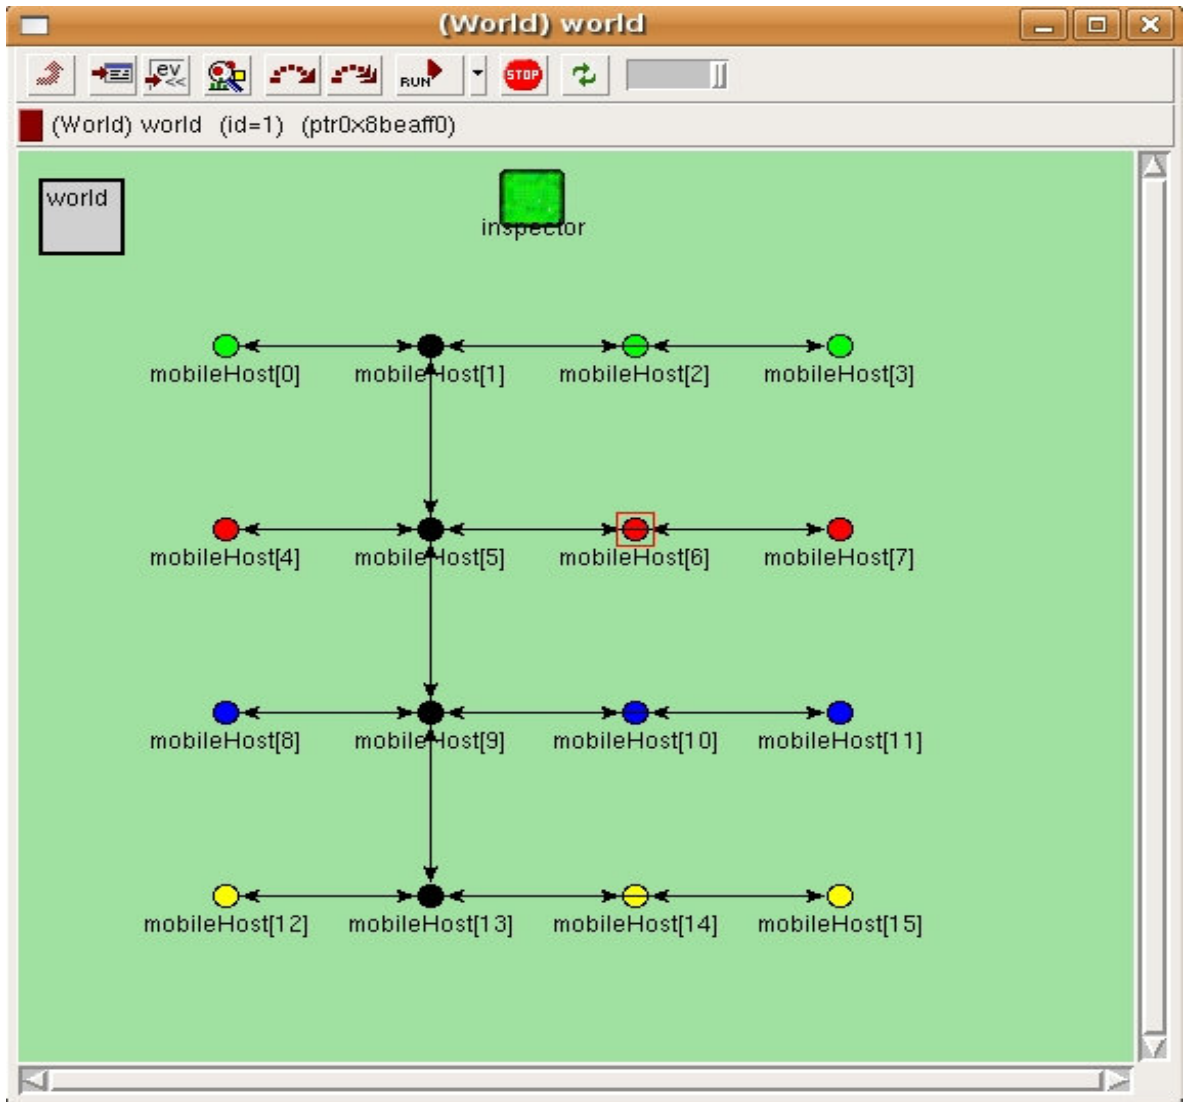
(World) world

ev

RUN

STOP

(World) world (id=1) (ptr0x8beaff0)

world

inspector

mobileHost[0] mobileHost[1] mobileHost[2] mobileHost[3]

mobileHost[4] mobileHost[5] mobileHost[6] mobileHost[7]

mobileHost[8] mobileHost[9] mobileHost[10] mobileHost[11]

mobileHost[12] mobileHost[13] mobileHost[14] mobileHost[15]